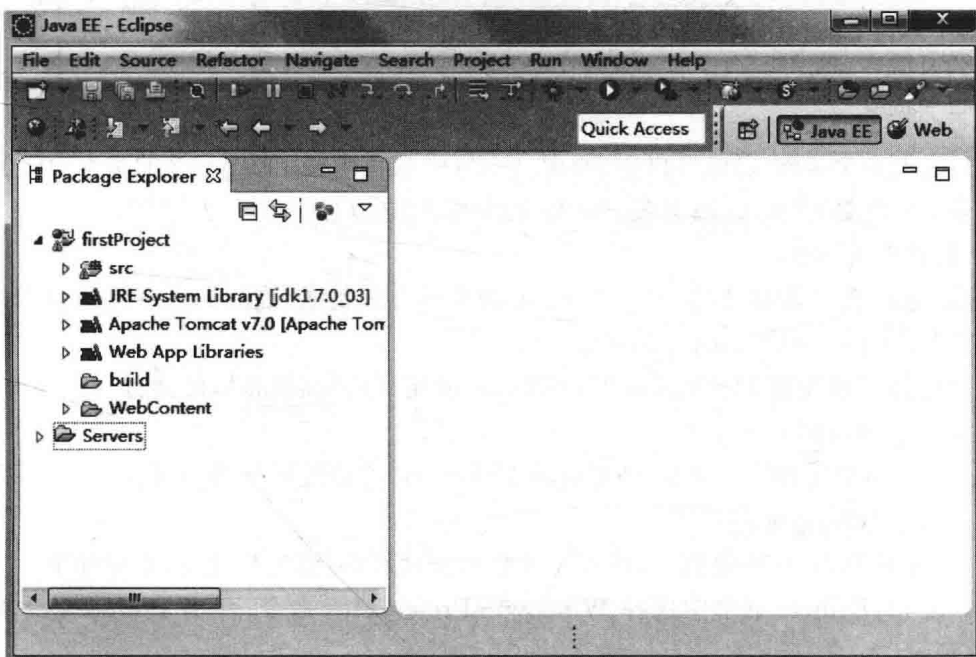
Java EE - Eclipse

File Edit Source Refactor Navigate Search Project Run Window Help

Quick Access

Java EE Web

Package Explorer ☒

firstProject
src
JRE System Library [jdk1.7.0_03]
Apache Tomcat v7.0 [Apache Tom
Web App Libraries
build
WebContent
Servers